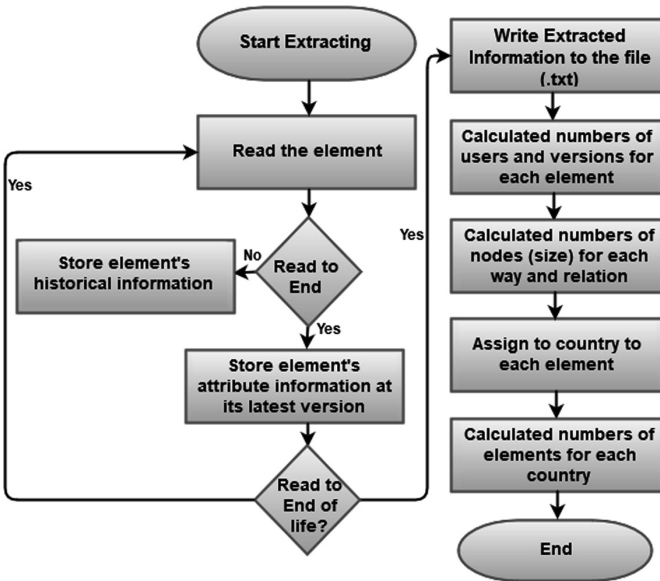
Start Extracting

Read the element

Yes

No

Read to End

Store element's historical information

Yes

Store element's attribute information at its latest version

Read to End of life?

Yes

Write Extracted Information to the file (.txt)

Calculated numbers of users and versions for each element

Calculated numbers of nodes (size) for each way and relation

Assign to country to each element

Calculated numbers of elements for each country

End